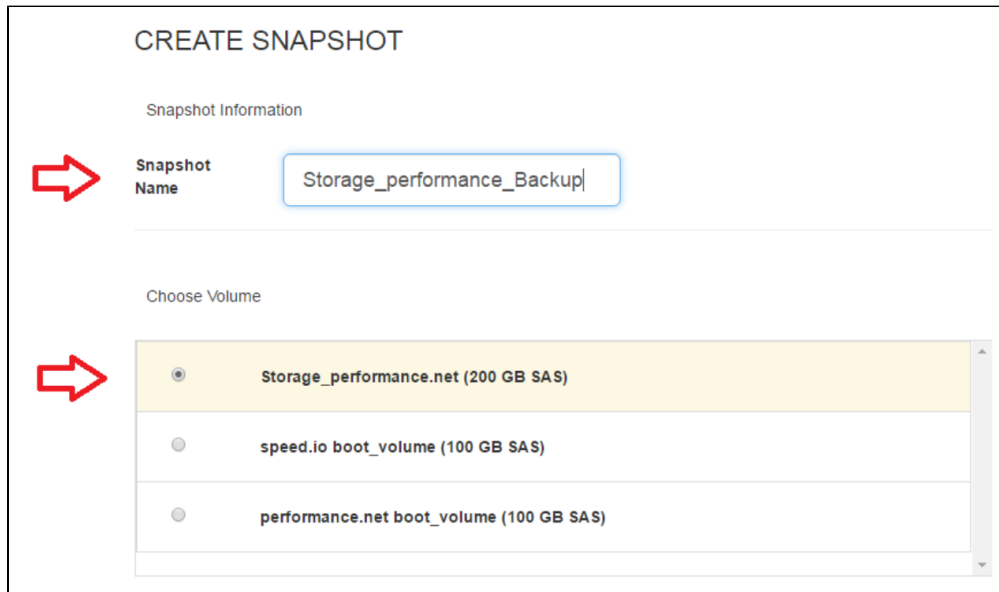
CREATE SNAPSHOT

Snapshot Information

Snapshot Name

Storage_performance_Backup

Choose Volume

Storage_performance.net (200 GB SAS)

speed.io boot_volume (100 GB SAS)

performance.net boot_volume (100 GB SAS)